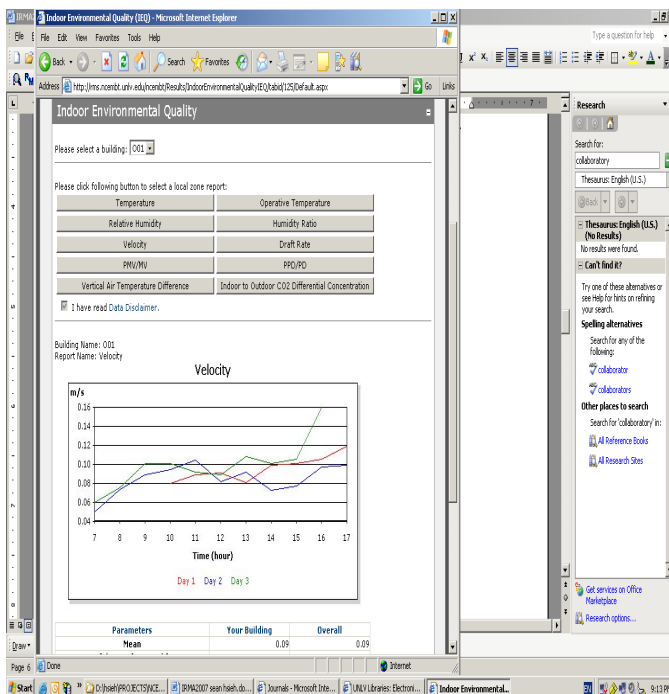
IRMA

Indoor Environmental Quality (IEQ) - Microsoft Internet Explorer

File Edit View Favorites Tools Help

Back Search Favorites

Address http://irms.ncembt.unlv.edu/ncembt/Results/IndoorEnvironmentalQualityIEQ/tabid/125/Default.aspx Go Links

Type a question for help

Indoor Environmental Quality

Please select a building: 001

Please click following button to select a local zone report:

Temperature | Operative Temperature
Relative Humidity | Humidity Ratio
Velocity | Draft Rate
PMV/MV | PPD/PD
Vertical Air Temperature Difference | Indoor to Outdoor CO2 Differential Concentration

I have read Data Disclaimer.

Building Name: 001
Report Name: Velocity

Velocity

m/s

0.16
0.14
0.12
0.10
0.08
0.06
0.04

7 8 9 10 11 12 13 14 15 16 17

Time (hour)

Day 1 Day 2 Day 3

| Parameters | Your Building | Overall |
|---|---|---|
| Mean | 0.09 | 0.09 |

Research

Search for:
collaboratory

Thesaurus: English (U.S.)

Back

Thesaurus: English (U.S.)
(No Results)
No results were found.

Can't find it?

Try one of these alternatives or see Help for hints on refining your search.

Spelling alternatives

Search for any of the following:

collaborator

collaborators

Other places to search

Search for 'collaboratory' in:

All Reference Books

All Research Sites

Get services on Office Marketplace

Research options...

Draw

Page 6

Done

Internet

Start

D:\hsieh\PROJECTS\NCE...

IRMA2007 sean hsieh.do...

Journals - Microsoft Inte...

UNLV Libraries: Electroni...

Indoor Environmental...

9:13